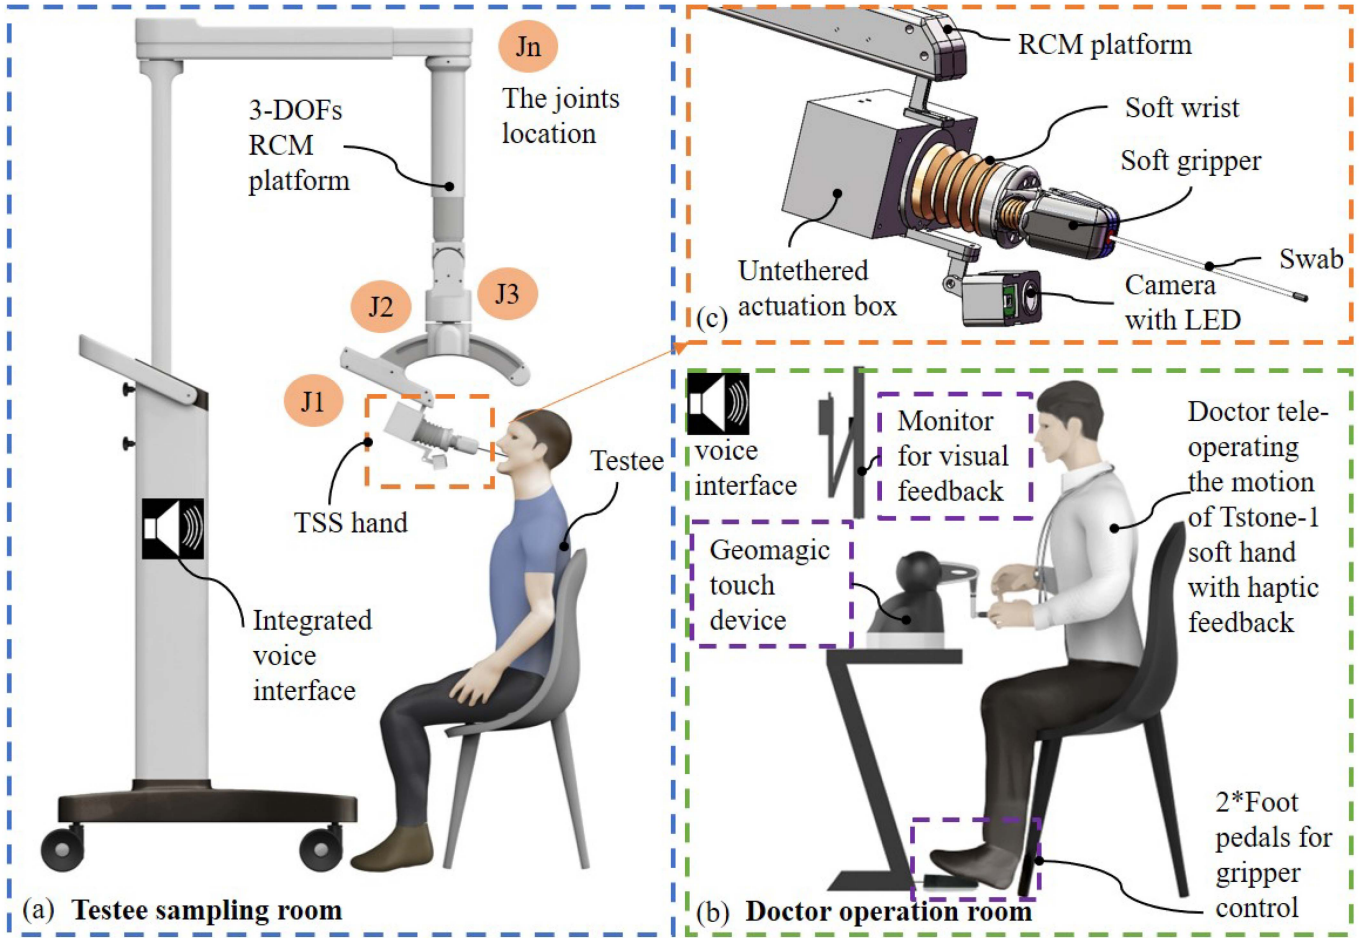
Jn
The joints location

3-DOFs RCM platform

J2
J3
J1

TSS hand

Testee

Integrated voice interface

(a) **Testee sampling room**

RCM platform
Soft wrist
Soft gripper
Swab
Untethered actuation box
Camera with LED
(c)

voice interface

Monitor for visual feedback

Doctor tele-operating the motion of Tstone-1 soft hand with haptic feedback

Geomagic touch device

2*Foot pedals for gripper control

(b) **Doctor operation room**